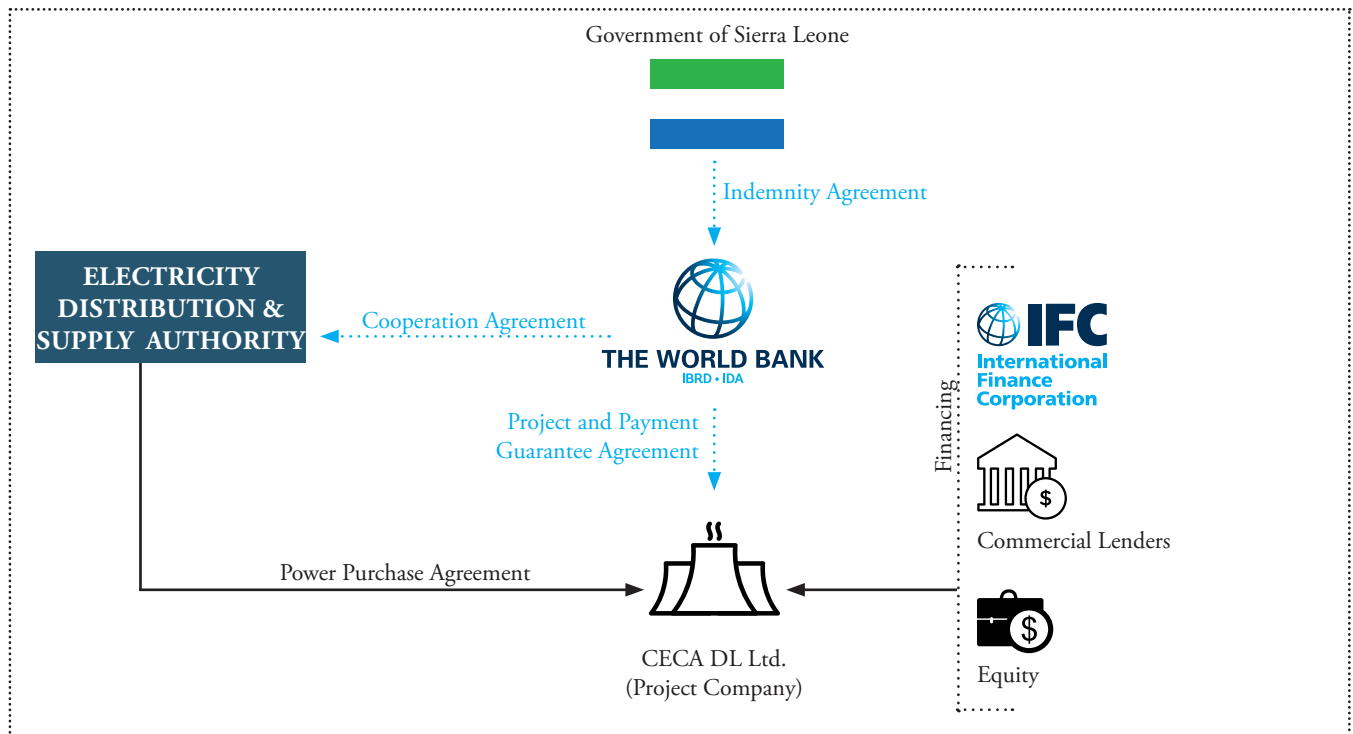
Government of Sierra Leone

Indemnity Agreement

ELECTRICITY DISTRIBUTION & SUPPLY AUTHORITY

Cooperation Agreement

THE WORLD BANK
IBRD • IDA

Project and Payment Guarantee Agreement

Financing

IFC
International Finance Corporation

Commercial Lenders

Power Purchase Agreement

CECA DL Ltd.
(Project Company)

Equity